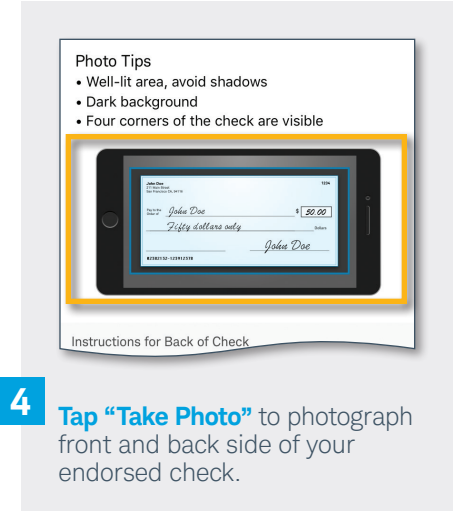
Photo Tips
• Well-lit area, avoid shadows
• Dark background
• Four corners of the check are visible

John Doe
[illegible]
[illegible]

1234

Pay to the Order of John Doe $ 50.00

Fifty dollars only Dollars

John Doe

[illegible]

Instructions for Back of Check

4

Tap “Take Photo” to photograph front and back side of your endorsed check.